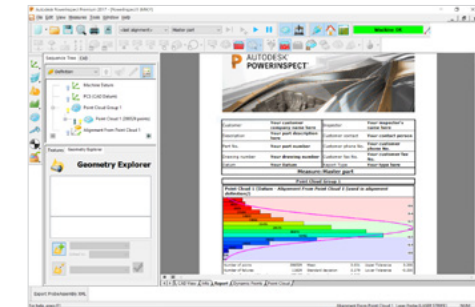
Autodesk PowerInspect Premium 2017 - [PowerInspect1.MSR]

File Edit View Measure Tools Window Help

<last alignment> Master part Machine Off

Sequence Tree CAD

Definition

Machine Datum

PCS (CAD Datum)

Point Cloud Group 1

Point Cloud 1 (28024 points)

Alignment From Point Cloud 1

Features Geometry Explorer

Geometry Explorer

AUTODESK POWERINSPECT

| Customer | Your customer company name here | Inspector | Your inspector's name here |
|---|---|---|---|
| Description | Your part description here | Customer contact | Your contact person |
| Part No. | Your part number | Customer phone No. | Your customer phone No. |
| Drawing number | Your drawing number | Customer fax No. | Your customer fax No. |
| Datum | Your Datum | Report Type | Your type here |

Measure: Master part

Point Cloud Group 1

Point Cloud 1 (Datum - Alignment From Point Cloud 1) (used in alignment definition)

CAD View Info Report Dynamic Points Point Cloud

Export ProtoAssembler XML

For Help, press F1